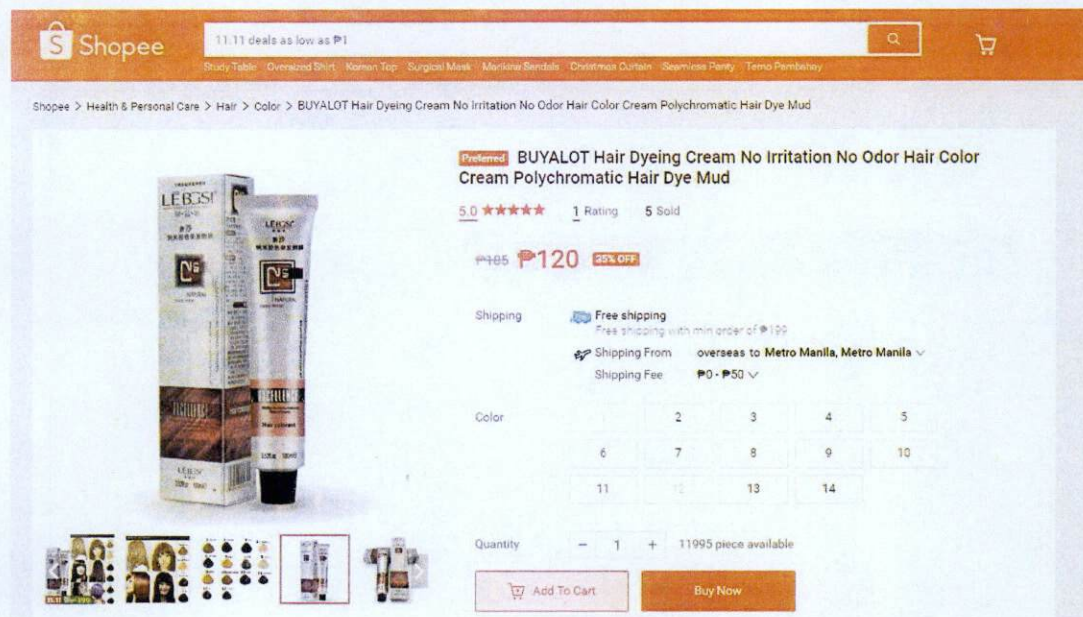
Shopee

11.11 deals as low as ₱1

Study Table Oversized Shirt Korean Top Surgical Mask Marikina Sandals Christmas Curtain Seamless Panty Terno Pambahay

Shopee > Health & Personal Care > Hair > Color > BUYALOT Hair Dyeing Cream No Irritation No Odor Hair Color Cream Polychromatic Hair Dye Mud

LEBOSI

Preferred BUYALOT Hair Dyeing Cream No Irritation No Odor Hair Color Cream Polychromatic Hair Dye Mud

5.0 ★★★★★ 1 Rating 5 Sold

₱165 ₱120 25% OFF

Shipping

Free shipping
Free shipping with min order of ₱199

Shipping From overseas to Metro Manila, Metro Manila
Shipping Fee ₱0 - ₱50

Color

| 1 | 2 | 3 | 4 | 5 |
|---|---|---|---|---|
| 6 | 7 | 8 | 9 | 10 |
| 11 | 12 | 13 | 14 | |

Quantity − 1 + 11995 piece available

Add To Cart Buy Now